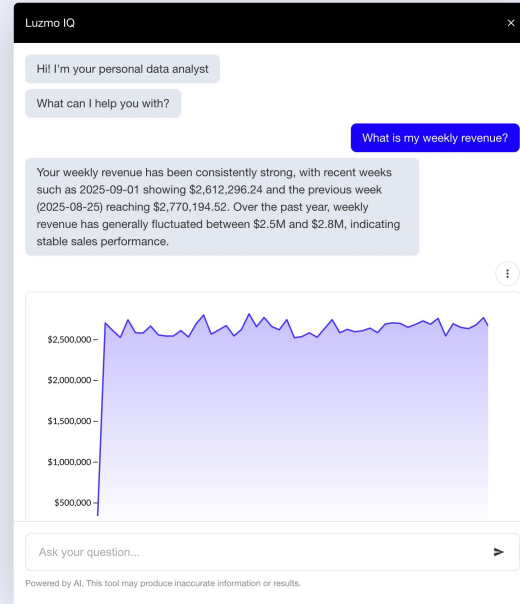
Luzmo IQ

×

Hi! I'm your personal data analyst

What can I help you with?

What is my weekly revenue?

Your weekly revenue has been consistently strong, with recent weeks such as 2025-09-01 showing $2,612,296.24 and the previous week (2025-08-25) reaching $2,770,194.52. Over the past year, weekly revenue has generally fluctuated between $2.5M and $2.8M, indicating stable sales performance.

$2,500,000
$2,000,000
$1,500,000
$1,000,000
$500,000

Ask your question...

Powered by AI. This tool may produce inaccurate information or results.